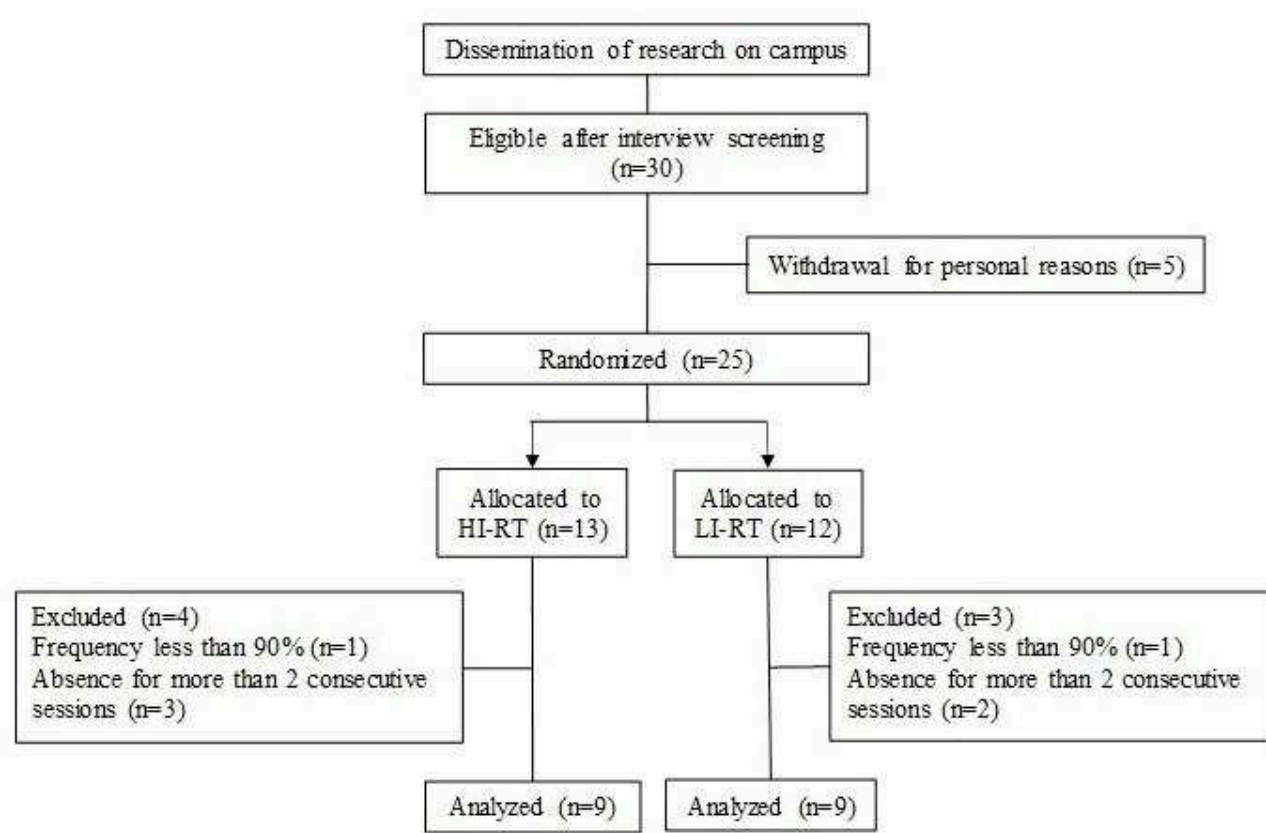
Dissemination of research on campus

Eligible after interview screening (n=30)

Withdrawal for personal reasons (n=5)

Randomized (n=25)

Allocated to HI-RT (n=13)

Allocated to LI-RT (n=12)

Excluded (n=4)
Frequency less than 90% (n=1)
Absence for more than 2 consecutive sessions (n=3)

Excluded (n=3)
Frequency less than 90% (n=1)
Absence for more than 2 consecutive sessions (n=2)

Analyzed (n=9)

Analyzed (n=9)